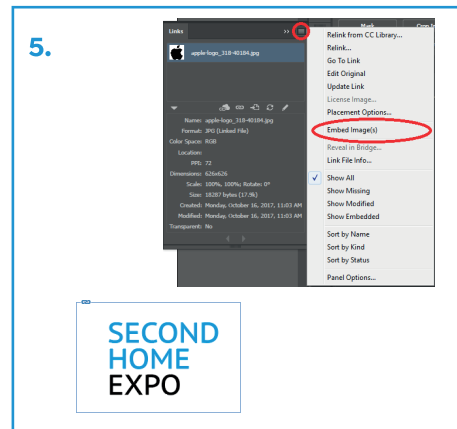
5.

Links

apple-logo_318-40184.jpg

Name: apple-logo_318-40184.jpg
Format: JPG (Linked File)
Color Space: RGB
Location:
PPI: 72
Dimensions: 626x626
Scale: 100%, 100%; Rotate: 0°
Size: 18287 bytes (17.9k)
Created: Monday, October 16, 2017, 11:03 AM
Modified: Monday, October 16, 2017, 11:03 AM
Transparent: No

Relink from CC Library...
Relink...
Go To Link
Edit Original
Update Link
License Image...
Placement Options...
Embed Image(s)
Reveal in Bridge...
Link File Info...
Show All
Show Missing
Show Modified
Show Embedded
Sort by Name
Sort by Kind
Sort by Status
Panel Options...

SECOND
HOME
EXPO